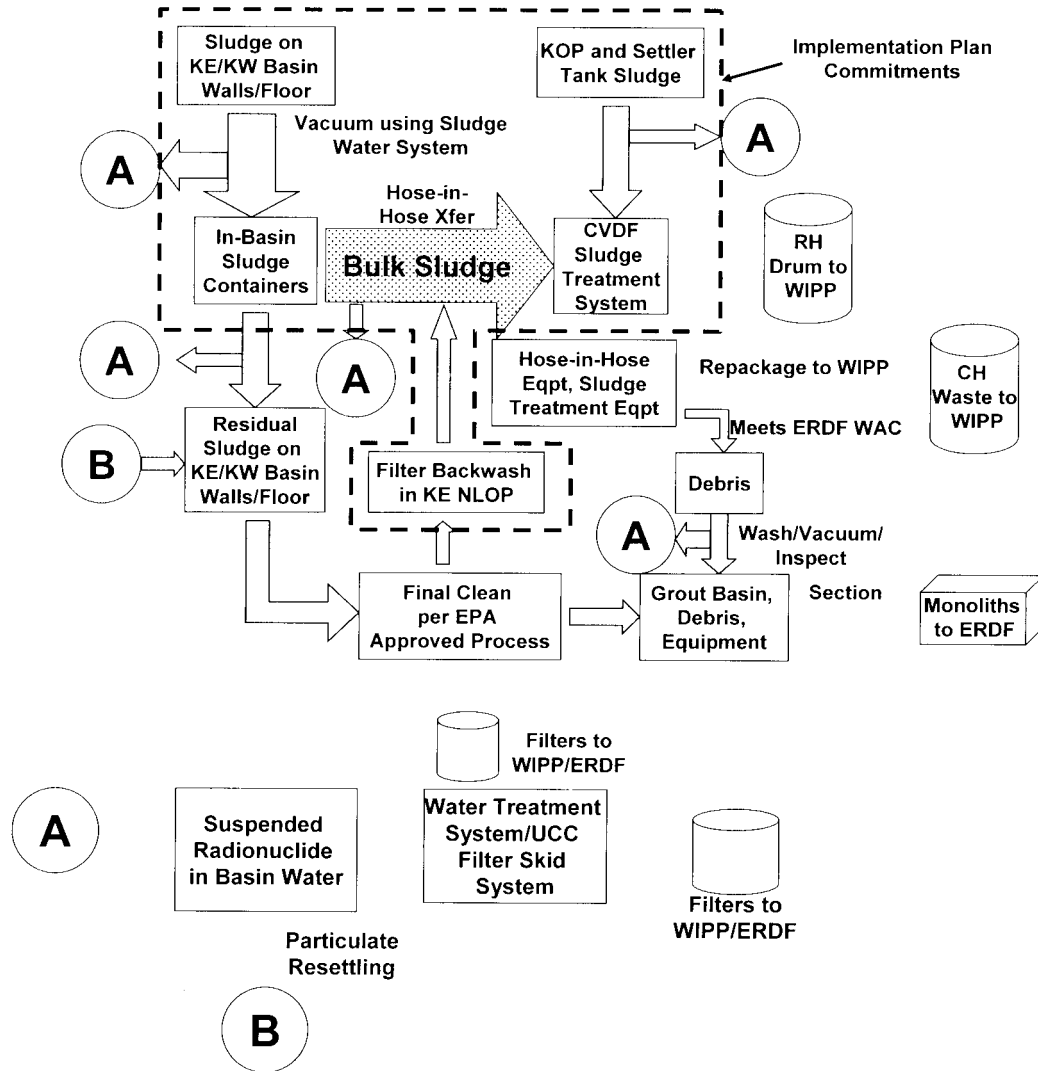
Sludge on KE/KW Basin Walls/Floor

KOP and Settler Tank Sludge

Implementation Plan Commitments

Vacuum using Sludge Water System

A

A

Hose-in-Hose Xfer

In-Basin Sludge Containers

Bulk Sludge

CVDF Sludge Treatment System

RH Drum to WIPP

A

A

Hose-in-Hose Eqpt, Sludge Treatment Eqpt

Repackage to WIPP

CH Waste to WIPP

B

Residual Sludge on KE/KW Basin Walls/Floor

Filter Backwash in KE NLOP

Meets ERDF WAC

Debris

A

Wash/Vacuum/ Inspect

Final Clean per EPA Approved Process

Grout Basin, Debris, Equipment

Section

Monoliths to ERDF

Filters to WIPP/ERDF

A

Suspended Radionuclide in Basin Water

Water Treatment System/UCC Filter Skid System

Filters to WIPP/ERDF

Particulate Resettling

B